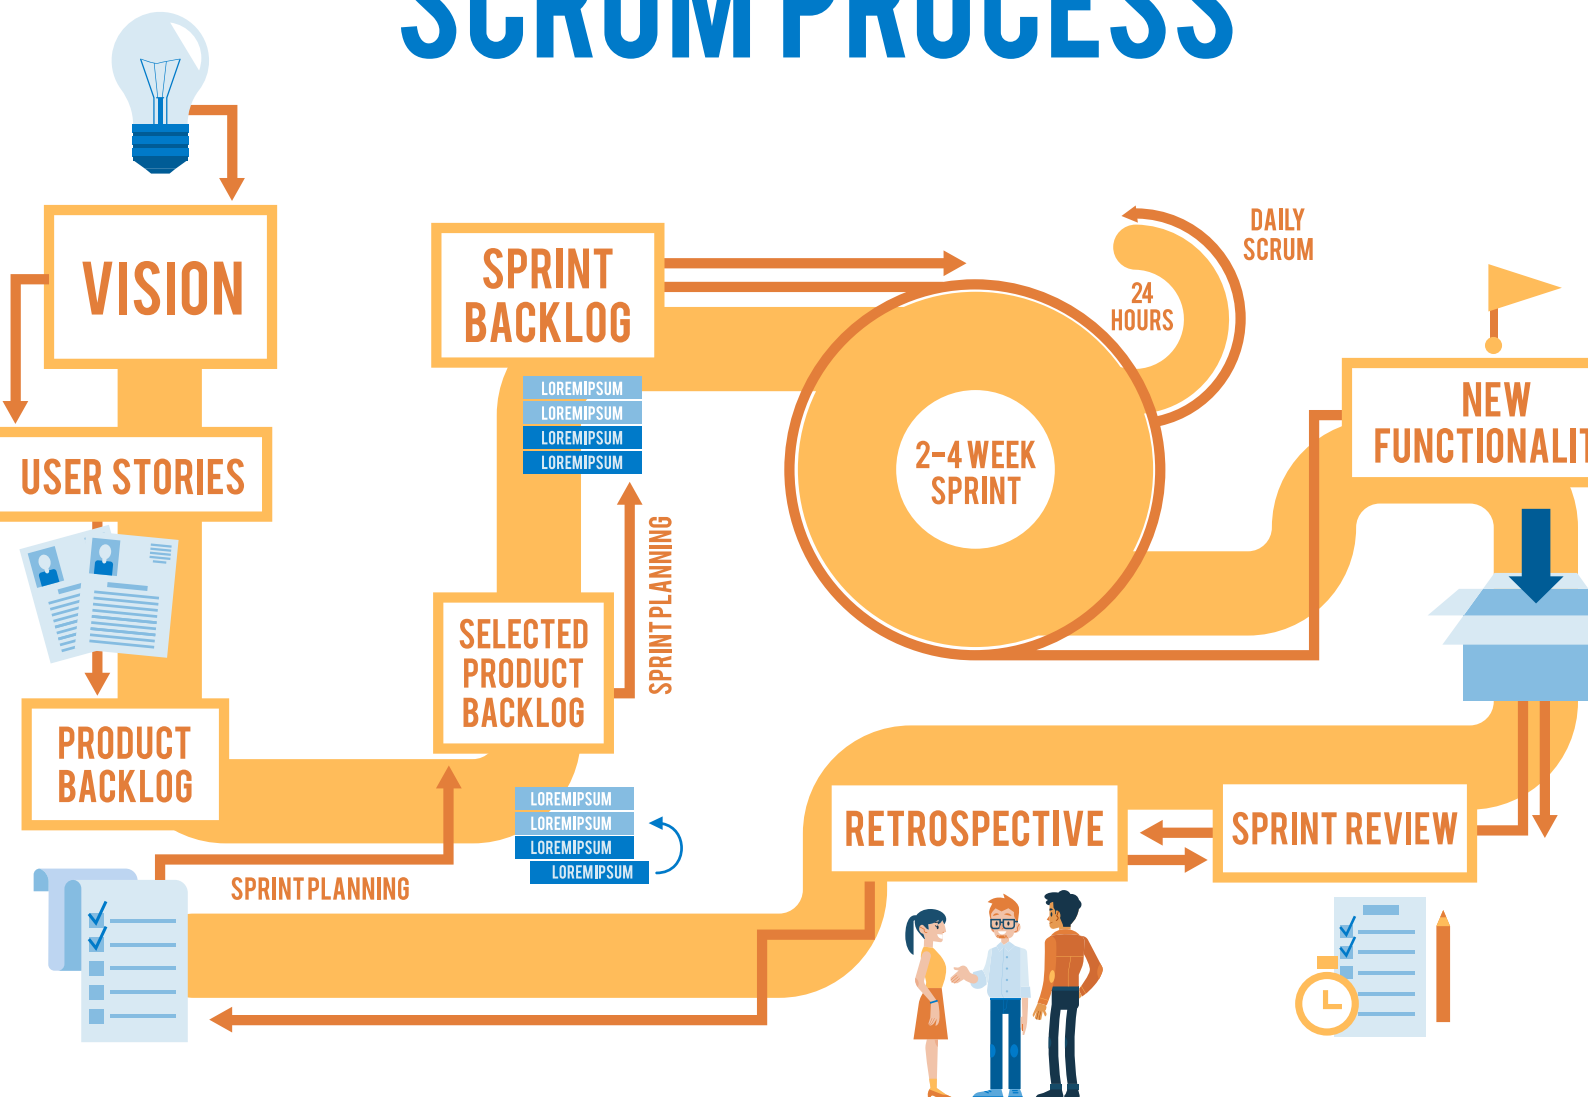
SCRUM PROCESS

VISION

USER STORIES

PRODUCT BACKLOG

SPRINT PLANNING

SPRINT BACKLOG

LOREMIPSUM
LOREMIPSUM
LOREMIPSUM
LOREMIPSUM

SPRINT PLANNING

SELECTED PRODUCT BACKLOG

LOREMIPSUM
LOREMIPSUM
LOREMIPSUM
LOREMIPSUM

DAILY SCRUM

24 HOURS

2-4 WEEK SPRINT

NEW FUNCTIONALIT

RETROSPECTIVE

SPRINT REVIEW